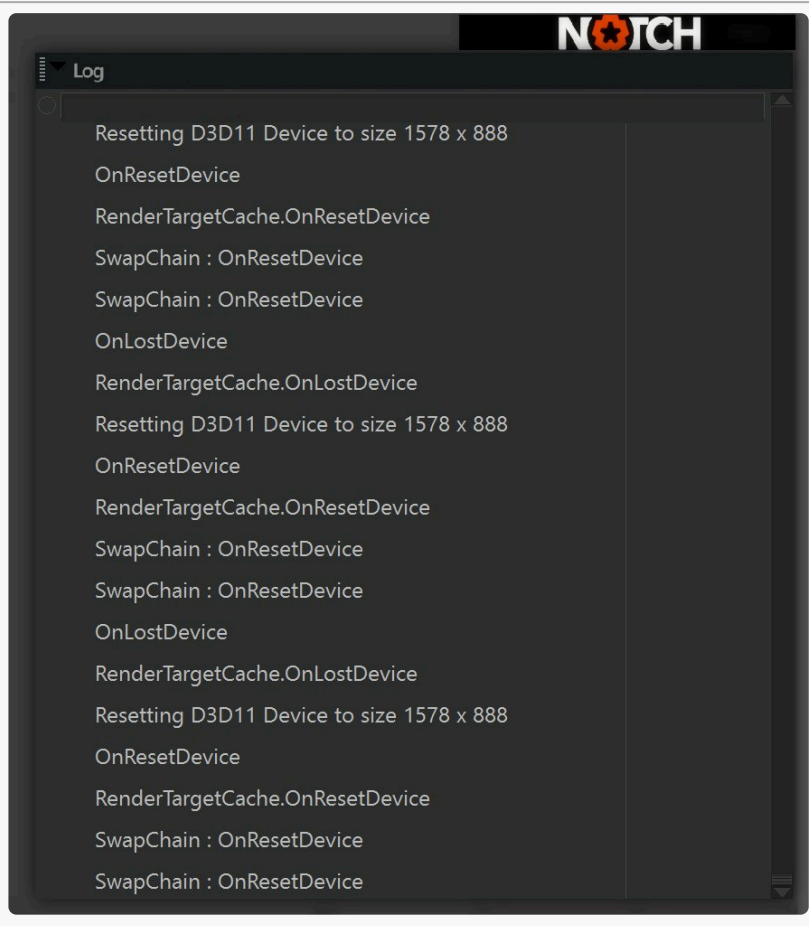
NOTCH

Log

Resetting D3D11 Device to size 1578 x 888

OnResetDevice

RenderTargetCache.OnResetDevice

SwapChain : OnResetDevice

SwapChain : OnResetDevice

OnLostDevice

RenderTargetCache.OnLostDevice

Resetting D3D11 Device to size 1578 x 888

OnResetDevice

RenderTargetCache.OnResetDevice

SwapChain : OnResetDevice

SwapChain : OnResetDevice

OnLostDevice

RenderTargetCache.OnLostDevice

Resetting D3D11 Device to size 1578 x 888

OnResetDevice

RenderTargetCache.OnResetDevice

SwapChain : OnResetDevice

SwapChain : OnResetDevice